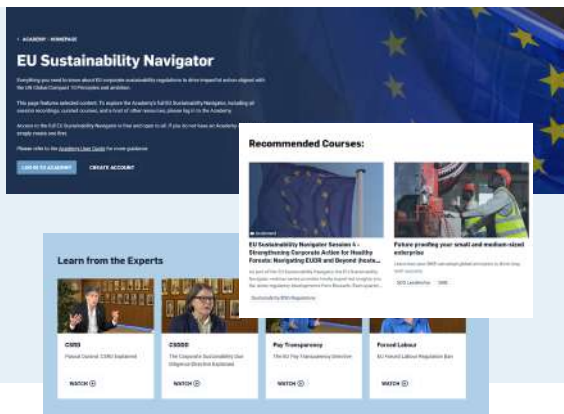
< ACADEMY · HOMEPAGE

EU Sustainability Navigator

Everything you need to know about EU corporate sustainability regulations to drive impactful action aligned with the UN Global Compact 10 Principles and ambition.

This page features selected content. To explore the Academy's full EU Sustainability Navigator, including all session recordings, curated courses, and a host of other resources, please log in to the Academy.

Access to the full EU Sustainability Navigator is free and open to all. If you do not have an Academy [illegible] simply create one first.

Please refer to the Academy User Guide for more guidance.

LOG IN TO ACADEMY CREATE ACCOUNT

Recommended Courses:

On-demand

EU Sustainability Navigator Session 4 - Strengthening Corporate Action for Healthy Forests: Navigating EUDR and Beyond (Insta...

As part of the EU Sustainability Navigator, the EU Sustainability Navigator webinar series provides timely expert-led insights into the latest regulatory developments from Brussels. Each quarter...

Sustainability With Regulations

Future proofing your small and medium-sized enterprise

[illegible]

SDG Leadership SME

Learn from the Experts

CSRD
Pascal Durand: CSRD Explained
WATCH

CSDDD
The Corporate Sustainability Due Diligence Directive Explained
WATCH

Pay Transparency
The EU Pay Transparency Directive
WATCH

Forced Labour
EU Forced Labour Regulation Ban
WATCH